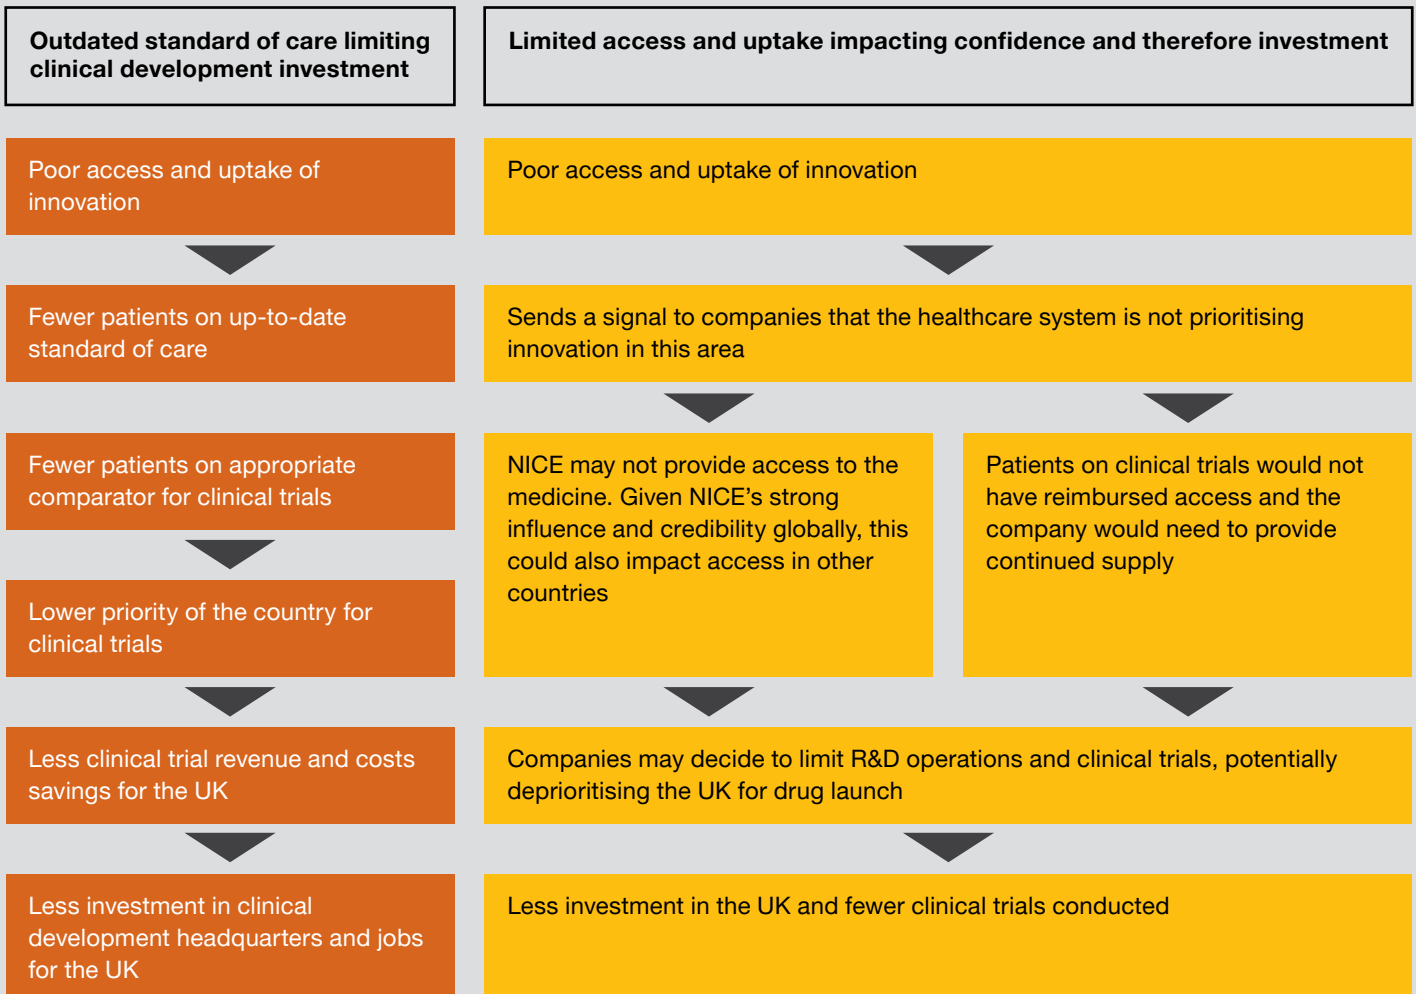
Outdated standard of care limiting clinical development investment

Poor access and uptake of innovation

Fewer patients on up-to-date standard of care

Fewer patients on appropriate comparator for clinical trials

Lower priority of the country for clinical trials

Less clinical trial revenue and costs savings for the UK

Less investment in clinical development headquarters and jobs for the UK

Limited access and uptake impacting confidence and therefore investment

Poor access and uptake of innovation

Sends a signal to companies that the healthcare system is not prioritising innovation in this area

NICE may not provide access to the medicine. Given NICE's strong influence and credibility globally, this could also impact access in other countries

Patients on clinical trials would not have reimbursed access and the company would need to provide continued supply

Companies may decide to limit R&D operations and clinical trials, potentially deprioritising the UK for drug launch

Less investment in the UK and fewer clinical trials conducted